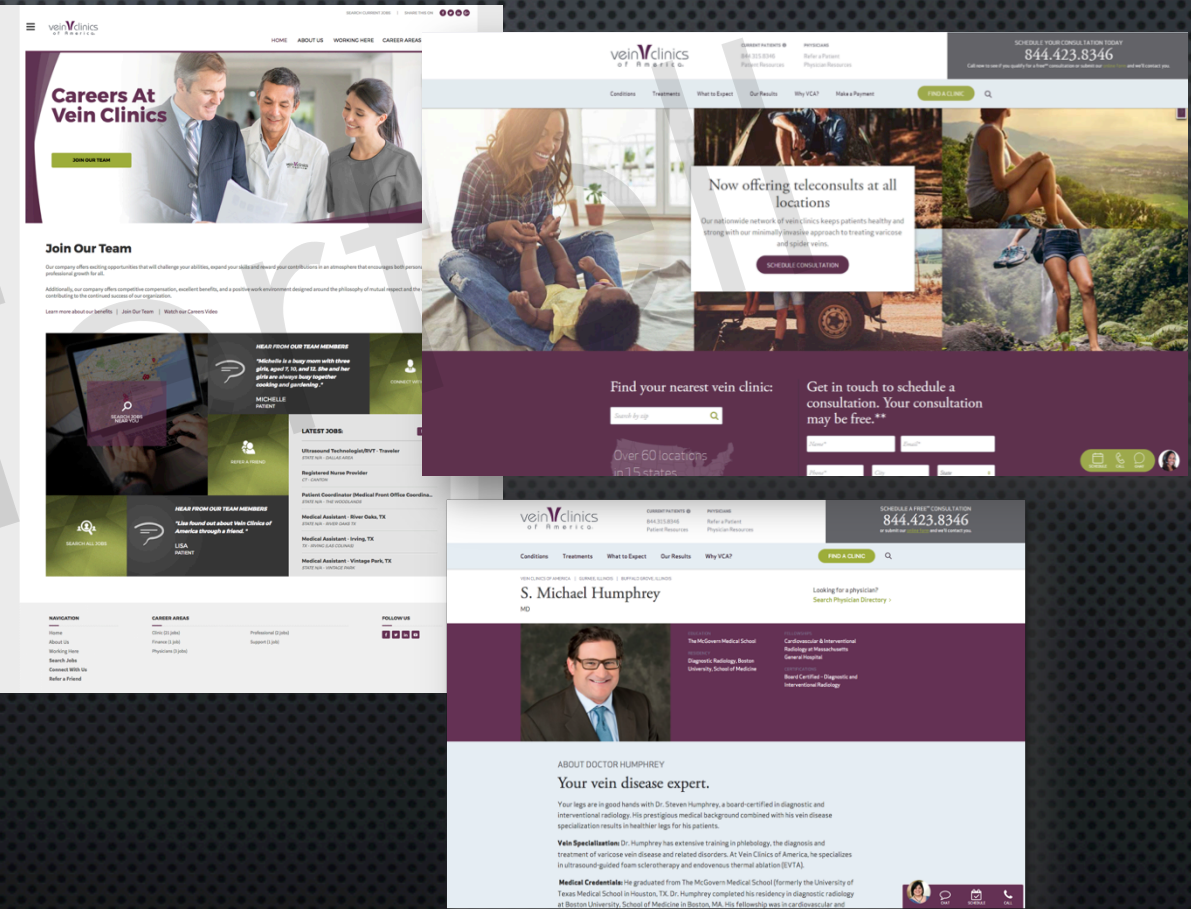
SEARCH CURRENT JOBS | SHARE THIS ON

vein clinics of America

HOME ABOUT US WORKING HERE CAREER AREAS

Careers At Vein Clinics

JOIN OUR TEAM

Join Our Team

Our company offers exciting opportunities that will challenge your abilities, expand your skills and reward your contributions in an atmosphere that encourages both personal and professional growth for all.

Additionally, our company offers competitive compensation, excellent benefits, and a positive work environment designed around the philosophy of mutual respect and the contributing to the continued success of our organization.

Learn more about our benefits | Join Our Team | Watch our Careers Video

SEARCH JOBS NEAR YOU

HEAR FROM OUR TEAM MEMBERS

"Michelle is a busy mom with three girls, aged 7, 10, and 12. She and her girls are always busy together cooking and gardening."

MICHELLE
PATIENT

CONNECT WITH US

REFER A FRIEND

LATEST JOBS:

Ultrasound Technologist/RVT - Traveler
STATE N/A - DALLAS AREA

Registered Nurse Provider
CT - CANTON

Patient Coordinator (Medical Front Office Coordina...
STATE N/A - THE WOODLANDS

Medical Assistant - River Oaks, TX
STATE N/A - RIVER OAKS TX

Medical Assistant - Irving, TX
TX - IRVING (LAS COLINAS)

Medical Assistant - Vintage Park, TX
TX - VINTAGE PARK

SEARCH ALL JOBS

HEAR FROM OUR TEAM MEMBERS

"Lisa found out about Vein Clinics of America through a friend."

LISA
PATIENT

NAVIGATION
Home
About Us
Working Here
Search Jobs
Connect With Us
Refer a Friend

CAREER AREAS
Clinic (3 jobs)
Finance (1 job)
Physicians (3 jobs)
Professional (2 jobs)
Support (1 job)

FOLLOW US

vein clinics of America

CURRENT PATIENTS
844.323.8346
Patient Resources

PHYSICIANS
Refer a Patient
Physician Resources

SCHEDULE YOUR CONSULTATION TODAY
844.423.8346
Call now to see if you qualify for a free** consultation or submit our online form and we'll contact you.

Conditions Treatments What to Expect Our Results Why VCA? Make a Payment FIND A CLINIC

Now offering teleconsults at all locations

Our nationwide network of vein clinics keeps patients healthy and strong with our minimally invasive approach to treating varicose and spider veins.

SCHEDULE CONSULTATION

Find your nearest vein clinic:

Search by zip

Over 60 locations in 15 states

Get in touch to schedule a consultation. Your consultation may be free.**

Name* Email*
Phone* City State

vein clinics of America

CURRENT PATIENTS
844.323.8346
Patient Resources

PHYSICIANS
Refer a Patient
Physician Resources

SCHEDULE A FREE** CONSULTATION
844.423.8346
or submit our online form and we'll contact you

Conditions Treatments What to Expect Our Results Why VCA? FIND A CLINIC

VEIN CLINICS OF AMERICA | GURNEE, ILLINOIS | BUFFALO GROVE, ILLINOIS

S. Michael Humphrey
MD

Looking for a physician?
Search Physician Directory >

The McGovern Medical School

Diagnostic Radiology, Boston University, School of Medicine

Cardiovascular & Interventional Radiology at Massachusetts General Hospital

Board Certified - Diagnostic and Interventional Radiology

ABOUT DOCTOR HUMPHREY

Your vein disease expert.

Your legs are in good hands with Dr. Steven Humphrey, a board-certified in diagnostic and interventional radiology. His prestigious medical background combined with his vein disease specialization results in healthier legs for his patients.

Vein Specialization: Dr. Humphrey has extensive training in phlebology, the diagnosis and treatment of varicose vein disease and related disorders. At Vein Clinics of America, he specializes in ultrasound-guided foam sclerotherapy and endovenous thermal ablation (EVTA).

Medical Credentials: He graduated from The McGovern Medical School (formerly the University of Texas Medical School in Houston, TX. Dr. Humphrey completed his residency in diagnostic radiology at Boston University, School of Medicine in Boston, MA. His fellowship was in cardiovascular and

CHAT SCHEDULE CALL